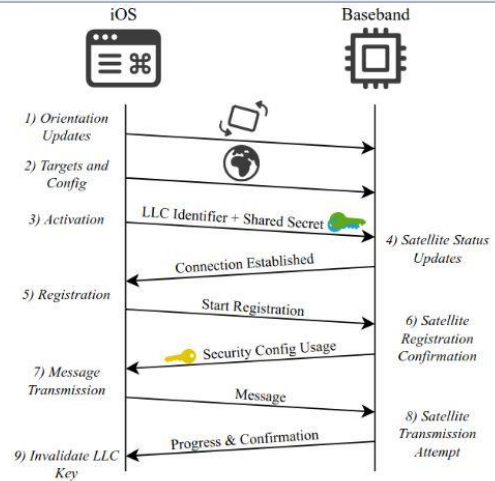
iOS

Baseband

1) Orientation Updates

2) Targets and Config

3) Activation

LLC Identifier + Shared Secret

4) Satellite Status Updates

Connection Established

5) Registration

Start Registration

6) Satellite Registration Confirmation

Security Config Usage

7) Message Transmission

Message

8) Satellite Transmission Attempt

Progress & Confirmation

9) Invalidate LLC Key